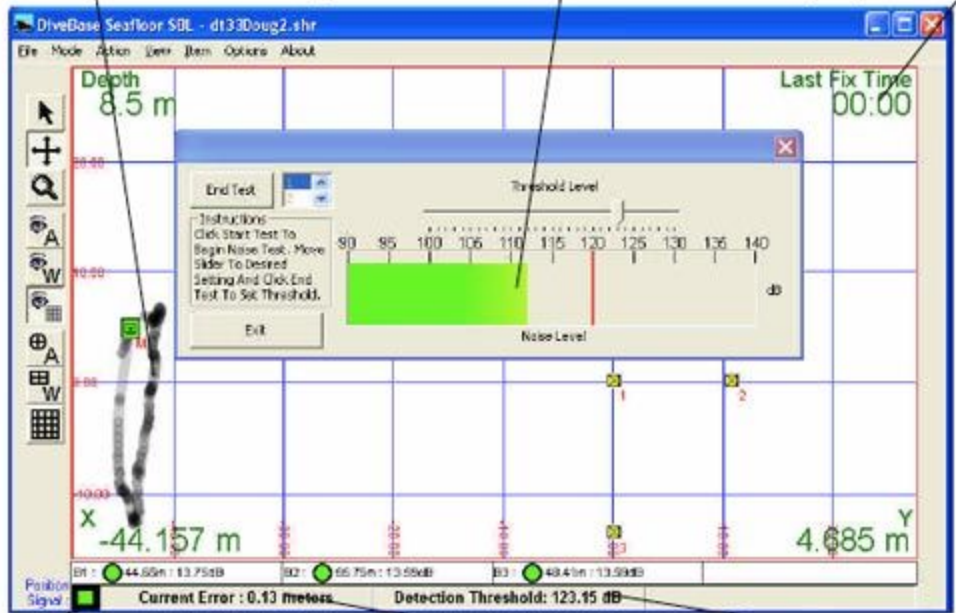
DiveBase Seafloor SBL - dt33Doug2.shr

File Mode Action View Item Options About

Depth
8.5 m

Last Fix Time
00:00

End Test

Threshold Level

Instructions
Click Start Test To Begin Noise Test. Move Slider To Desired Setting And Click End Test To Set Threshold.

90 95 100 105 110 115 120 125 130 135 140

dB

Exit

Noise Level

1

2

3

X
-44.157 m

Y
4.685 m

B1 : 44.55m : 13.75dB

B2 : 55.75m : 13.55dB

B3 : 48.41m : 13.59dB

Position Signal

Current Error : 0.13 meters

Detection Threshold: 123.15 dB